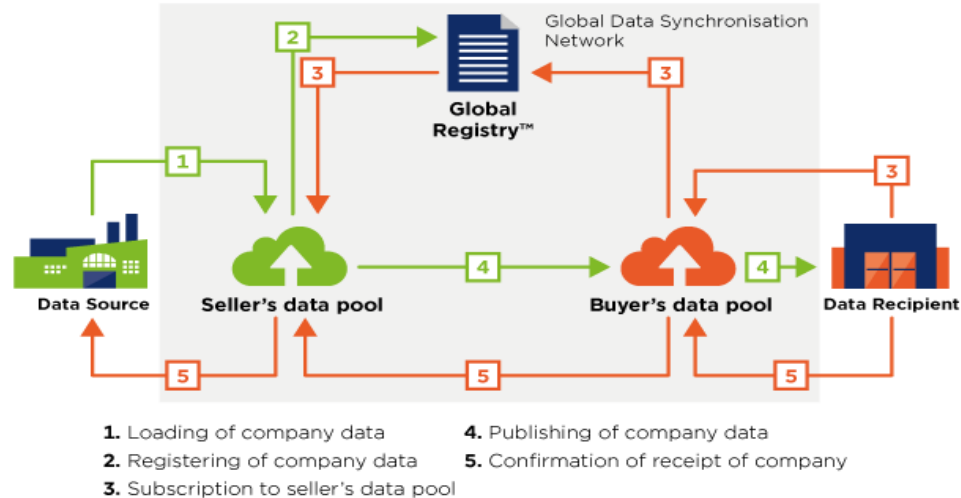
Global Data Synchronisation Network

2

3

Global Registry™

3

1

3

Data Source

Seller's data pool

4

Buyer's data pool

4

Data Recipient

5

5

5

1. Loading of company data
2. Registering of company data
3. Subscription to seller's data pool

4. Publishing of company data
5. Confirmation of receipt of company